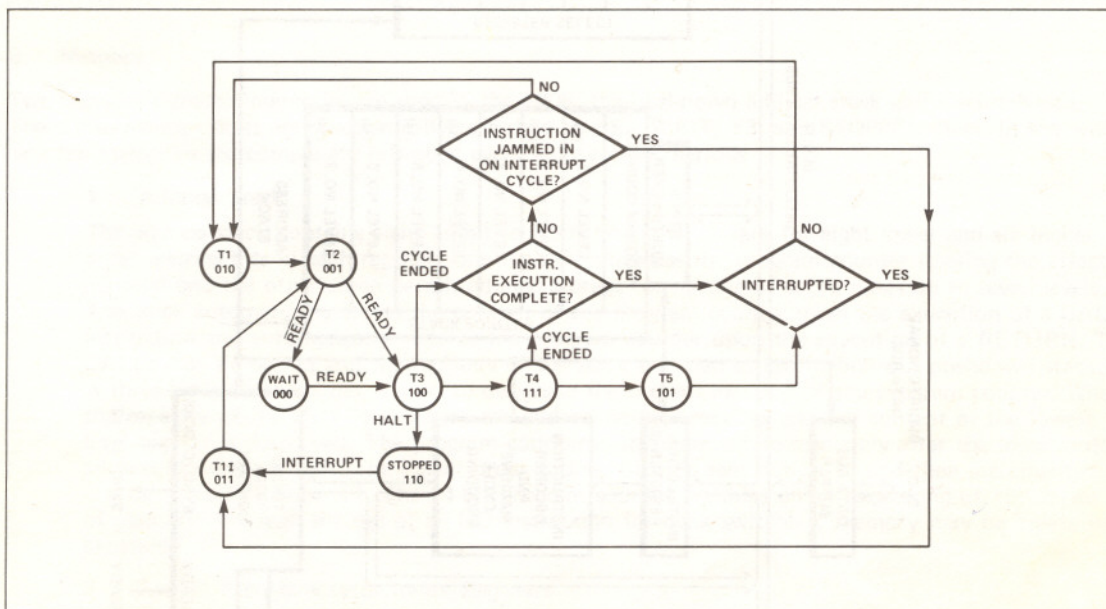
NO

INSTRUCTION JAMMED IN ON INTERRUPT CYCLE?

YES

NO

T1 010

T2 001

CYCLE ENDED

INSTR. EXECUTION COMPLETE?

YES

NO

INTERRUPTED?

YES

READY

READY

CYCLE ENDED

WAIT 000

READY

T3 100

T4 111

T5 101

HALT

T1I 011

INTERRUPT

STOPPED 110